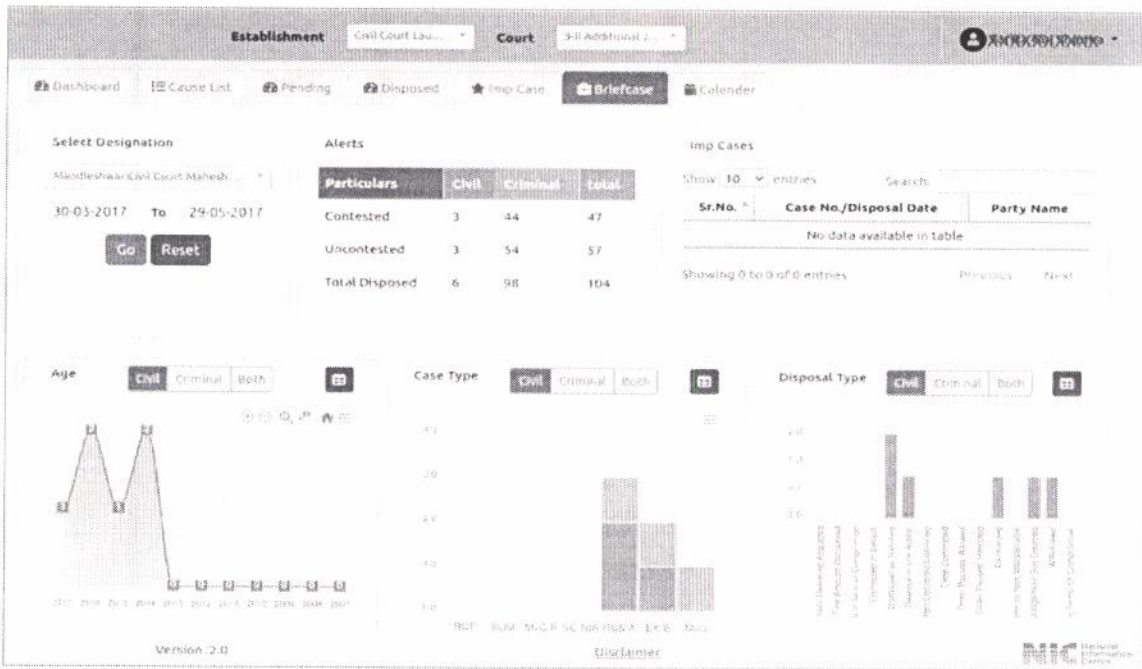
Establishment Civil Court Lau... Court 3-II Additional J... XXXXXXXXX

Dashboard Cause List Pending Disposed Imp Case Briefcase Calender

Select Designation

Maodleshwar Civil Court Mahesh...

30-03-2017 To 29-05-2017

Go Reset

Alerts

| Particulars | Civil | Criminal | total |
|---|---|---|---|
| Contested | 3 | 44 | 47 |
| Uncontested | 3 | 54 | 57 |
| Total Disposed | 6 | 98 | 104 |

Imp Cases

Show 10 entries Search:

| Sr.No. | Case No./Disposal Date | Party Name |
|---|---|---|
| No data available in table | | |

Showing 0 to 0 of 0 entries Previous Next

Age Civil Criminal Both

Case Type Civil Criminal Both

Disposal Type Civil Criminal Both

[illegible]

Version :2.0

Disclaimer

NIC National Informatics Centre